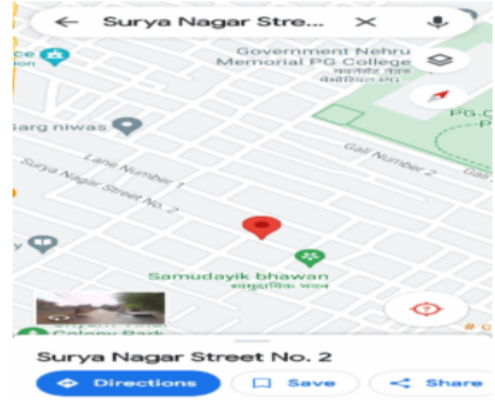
Surya Nagar Stre...

ce

Government Nehru Memorial PG College

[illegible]

PG C

Garg niwas

Gali Number 2

Lane Number 1

Surya Nagar Street No. 2

Samudayik bhawan

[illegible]

Surya Nagar Street No. 2

Directions

Save

Share